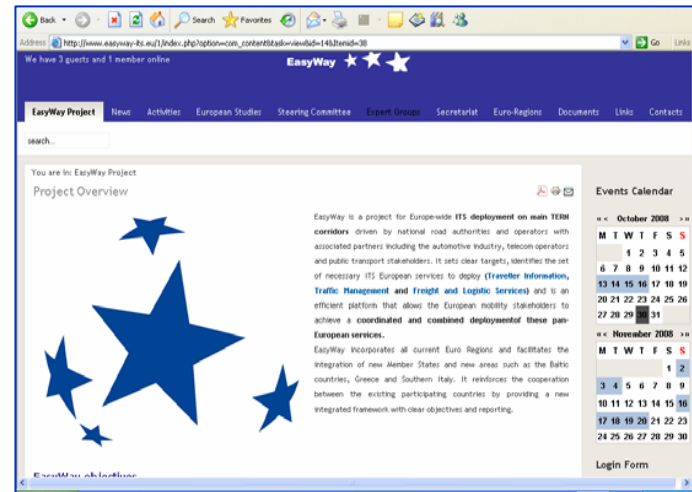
Back · Search Favorites

Address http://www.easyway-its.eu/1/index.php?option=com_content&task=view&id=14&Itemid=38 Go Links

We have 3 guests and 1 member online

EasyWay

EasyWay Project News Activities European Studies Steering Committee Expert Groups Secretariat Euro-Regions Documents Links Contacts

search...

You are in: EasyWay Project

Project Overview

EasyWay is a project for Europe-wide **ITS deployment on main TERN corridors** driven by national road authorities and operators with associated partners including the automotive industry, telecom operators and public transport stakeholders. It sets clear targets, identifies the set of necessary ITS European services to deploy (**Traveller Information, Traffic Management** and **Freight and Logistic Services**) and is an efficient platform that allows the European mobility stakeholders to achieve a **coordinated and combined deploymentof these pan-European services.**

EasyWay incorporates all current Euro Regions and facilitates the integration of new Member States and new areas such as the Baltic countries, Greece and Southern Italy. It reinforces the cooperation between the existing participating countries by providing a new integrated framework with clear objectives and reporting.

EasyWay objectives

Events Calendar

« ‹ October 2008 › »

| M | T | W | T | F | S | S |
|---|---|---|---|---|---|---|
| | | 1 | 2 | 3 | 4 | 5 |
| 6 | 7 | 8 | 9 | 10 | 11 | 12 |
| 13 | 14 | 15 | 16 | 17 | 18 | 19 |
| 20 | 21 | 22 | 23 | 24 | 25 | 26 |
| 27 | 28 | 29 | 30 | 31 | | |

« ‹ November 2008 › »

| M | T | W | T | F | S | S |
|---|---|---|---|---|---|---|
| | | | | | 1 | 2 |
| 3 | 4 | 5 | 6 | 7 | 8 | 9 |
| 10 | 11 | 12 | 13 | 14 | 15 | 16 |
| 17 | 18 | 19 | 20 | 21 | 22 | 23 |
| 24 | 25 | 26 | 27 | 28 | 29 | 30 |

Login Form